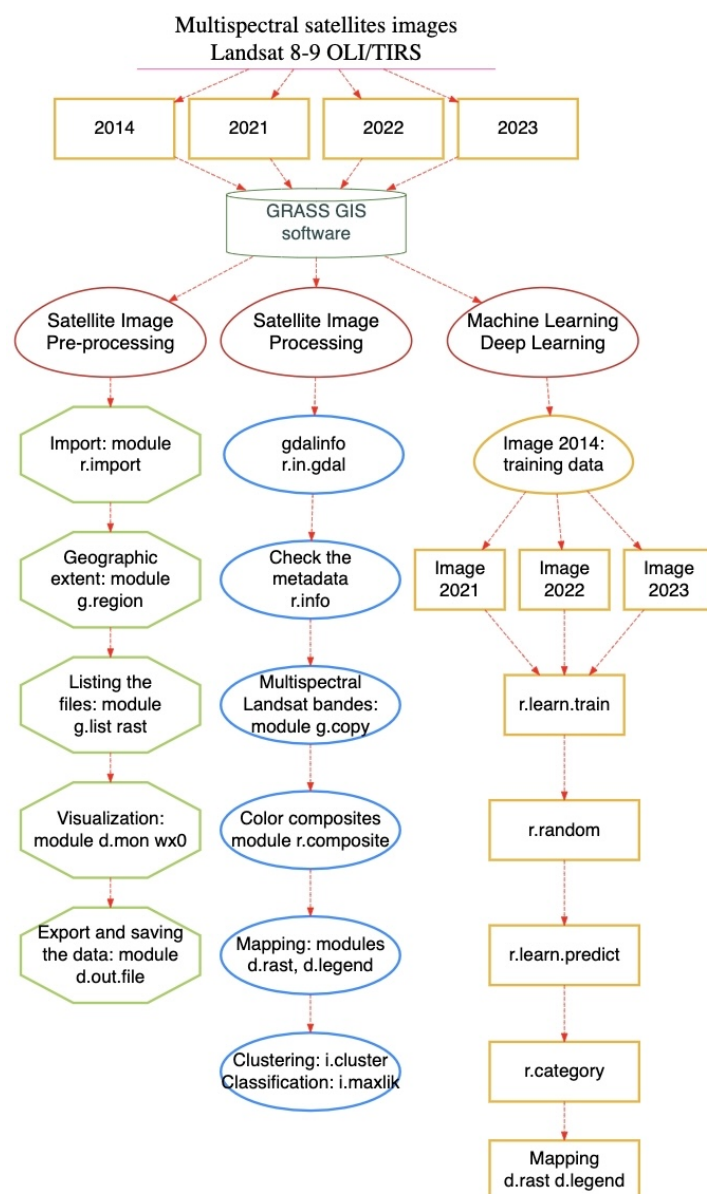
Multispectral satellites images
Landsat 8-9 OLI/TIRS

2014

2021

2022

2023

GRASS GIS
software

Satellite Image
Pre-processing

Import: module
r.import

Geographic
extent: module
g.region

Listing the
files: module
g.list rast

Visualization:
module d.mon wx0

Export and saving
the data: module
d.out.file

Satellite Image
Processing

gdalinfo
r.in.gdal

Check the
metadata
r.info

Multispectral
Landsat bandes:
module g.copy

Color composites
module r.composite

Mapping: modules
d.rast, d.legend

Clustering: i.cluster
Classification: i.maxlik

Machine Learning
Deep Learning

Image 2014:
training data

Image
2021

Image
2022

Image
2023

r.learn.train

r.random

r.learn.predict

r.category

Mapping
d.rast d.legend